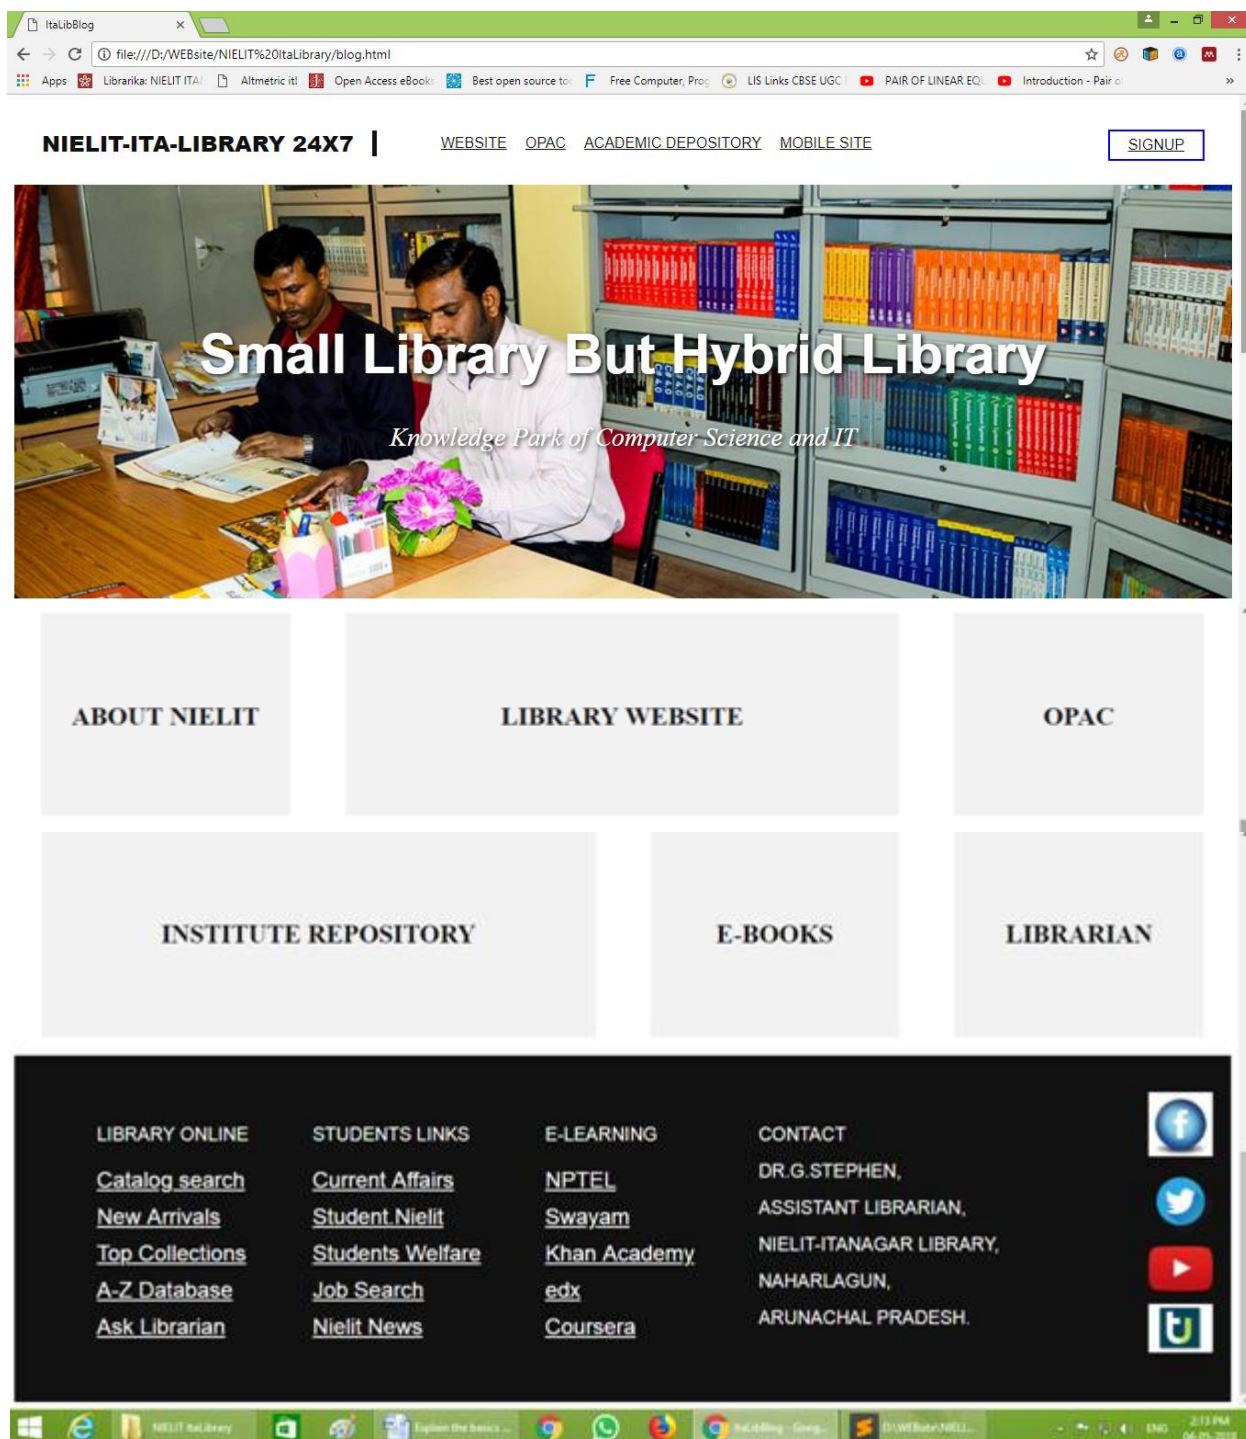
ItaLibBlog

file:///D:/WEBsite/NIELIT%20ItaLibrary/blog.html

Apps Librarika: NIELIT ITA Altmetric it! Open Access eBook Best open source to Free Computer, Prog LIS Links CBSE UGC PAIR OF LINEAR EQ Introduction - Pair o

NIELIT-ITA-LIBRARY 24X7

WEBSITE OPAC ACADEMIC DEPOSITORY MOBILE SITE

SIGNUP

Small Library But Hybrid Library

Knowledge Park of Computer Science and IT

ABOUT NIELIT

LIBRARY WEBSITE

OPAC

INSTITUTE REPOSITORY

E-BOOKS

LIBRARIAN

LIBRARY ONLINE

Catalog search
New Arrivals
Top Collections
A-Z Database
Ask Librarian

STUDENTS LINKS

Current Affairs
Student Nielit
Students Welfare
Job Search
Nielit News

E-LEARNING

NPTEL
Swayam
Khan Academy
edx
Coursera

CONTACT

DR.G.STEPHEN,
ASSISTANT LIBRARIAN,
NIELIT-ITANAGAR LIBRARY,
NAHARLAGUN,
ARUNACHAL PRADESH.

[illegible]